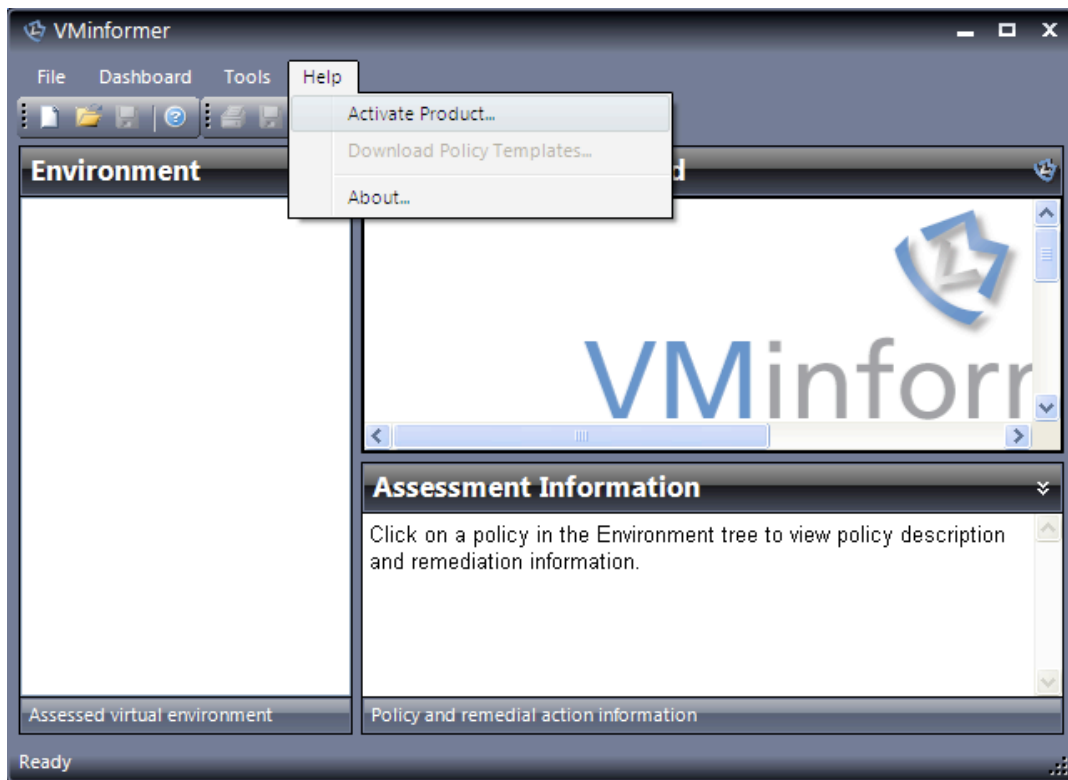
VMinformer

File Dashboard Tools Help

Activate Product...

Download Policy Templates...

About...

Environment

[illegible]d

VMinforr

Assessment Information

Click on a policy in the Environment tree to view policy description and remediation information.

Assessed virtual environment

Policy and remedial action information

Ready